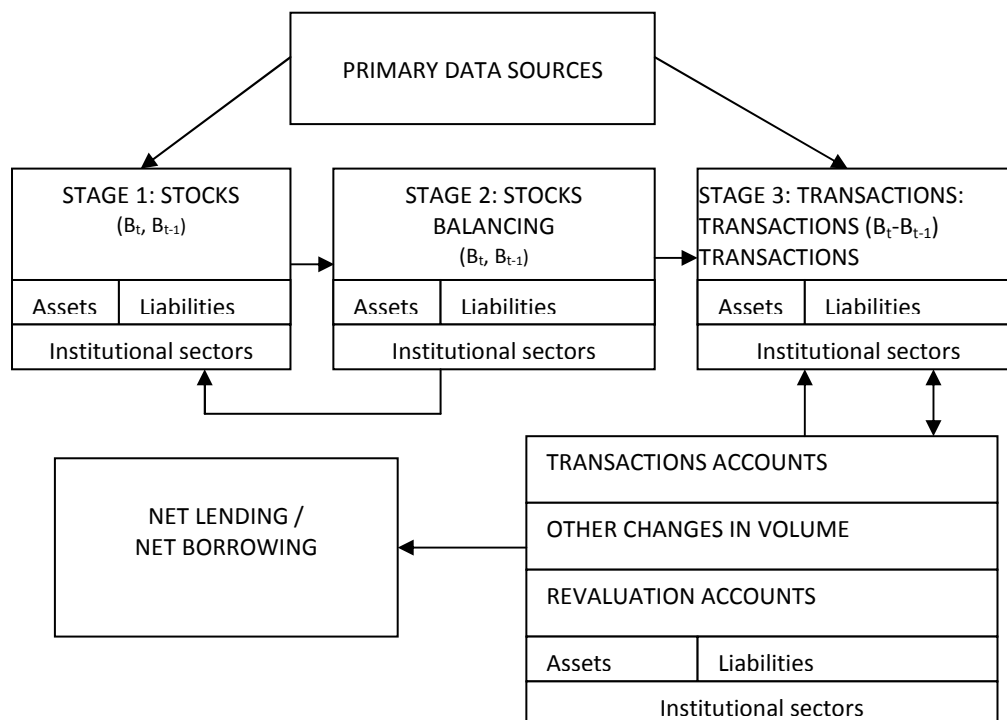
PRIMARY DATA SOURCES

STAGE 1: STOCKS
($B_t$, $B_{t-1}$)

| Assets | Liabilities |
|---|---|

Institutional sectors

STAGE 2: STOCKS BALANCING
($B_t$, $B_{t-1}$)

| Assets | Liabilities |
|---|---|

Institutional sectors

STAGE 3: TRANSACTIONS: TRANSACTIONS ($B_t$-$B_{t-1}$) TRANSACTIONS

| Assets | Liabilities |
|---|---|

Institutional sectors

NET LENDING / NET BORROWING

TRANSACTIONS ACCOUNTS

OTHER CHANGES IN VOLUME

REVALUATION ACCOUNTS

| Assets | Liabilities |
|---|---|

Institutional sectors